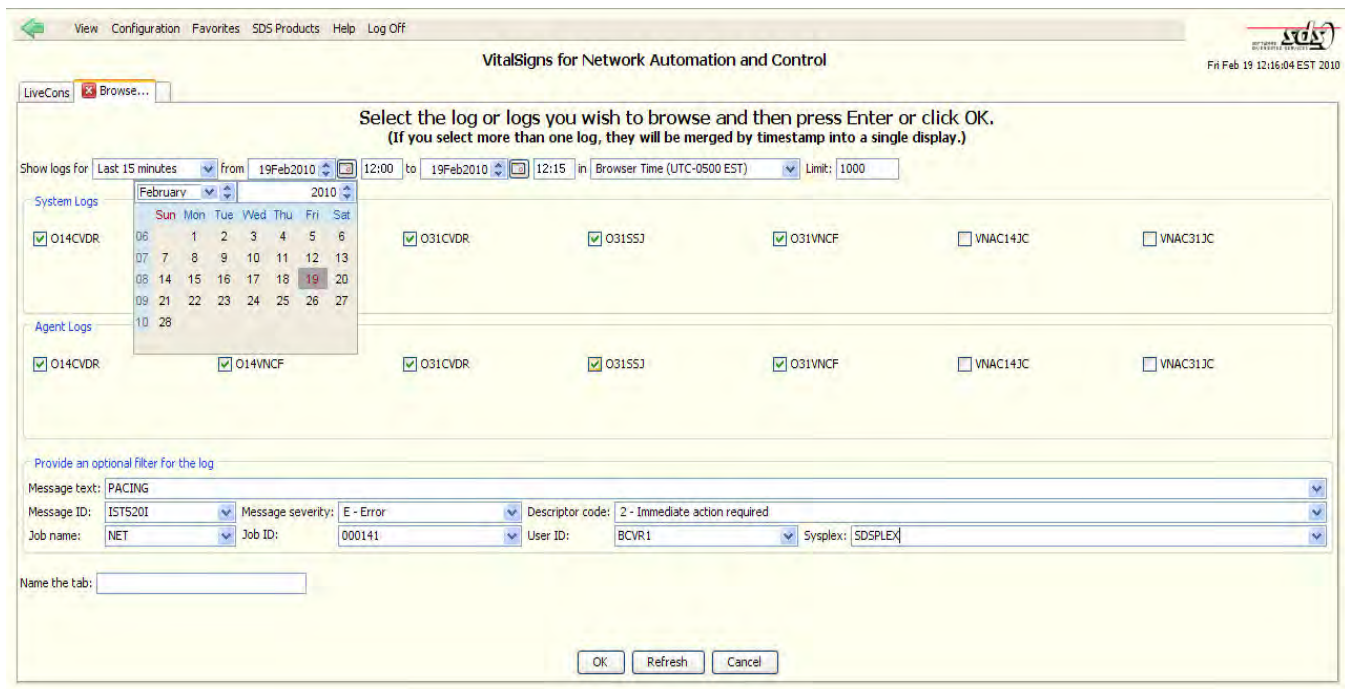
View Configuration Favorites SDS Products Help Log Off

sds

VitalSigns for Network Automation and Control

Fri Feb 19 12:16:04 EST 2010

LiveCons Browse...

Select the log or logs you wish to browse and then press Enter or click OK.
(If you select more than one log, they will be merged by timestamp into a single display.)

Show logs for Last 15 minutes from 19Feb2010 12:00 to 19Feb2010 12:15 in Browser Time (UTC-0500 EST) Limit: 1000

February 2010

| | Sun | Mon | Tue | Wed | Thu | Fri | Sat |
|---|---|---|---|---|---|---|---|
| 06 | | 1 | 2 | 3 | 4 | 5 | 6 |
| 07 | 7 | 8 | 9 | 10 | 11 | 12 | 13 |
| 08 | 14 | 15 | 16 | 17 | 18 | 19 | 20 |
| 09 | 21 | 22 | 23 | 24 | 25 | 26 | 27 |
| 10 | 28 | | | | | | |

System Logs
O14CVDR O31CVDR O31SSJ O31VNCF VNAC14JC VNAC31JC

Agent Logs
O14CVDR O14VNCF O31CVDR O31SSJ O31VNCF VNAC14JC VNAC31JC

Provide an optional filter for the log
Message text: PACING
Message ID: IST520I Message severity: E - Error Descriptor code: 2 - Immediate action required
Job name: NET Job ID: 000141 User ID: BCVR1 Sysplex: SDSPLEX

Name the tab:

OK Refresh Cancel